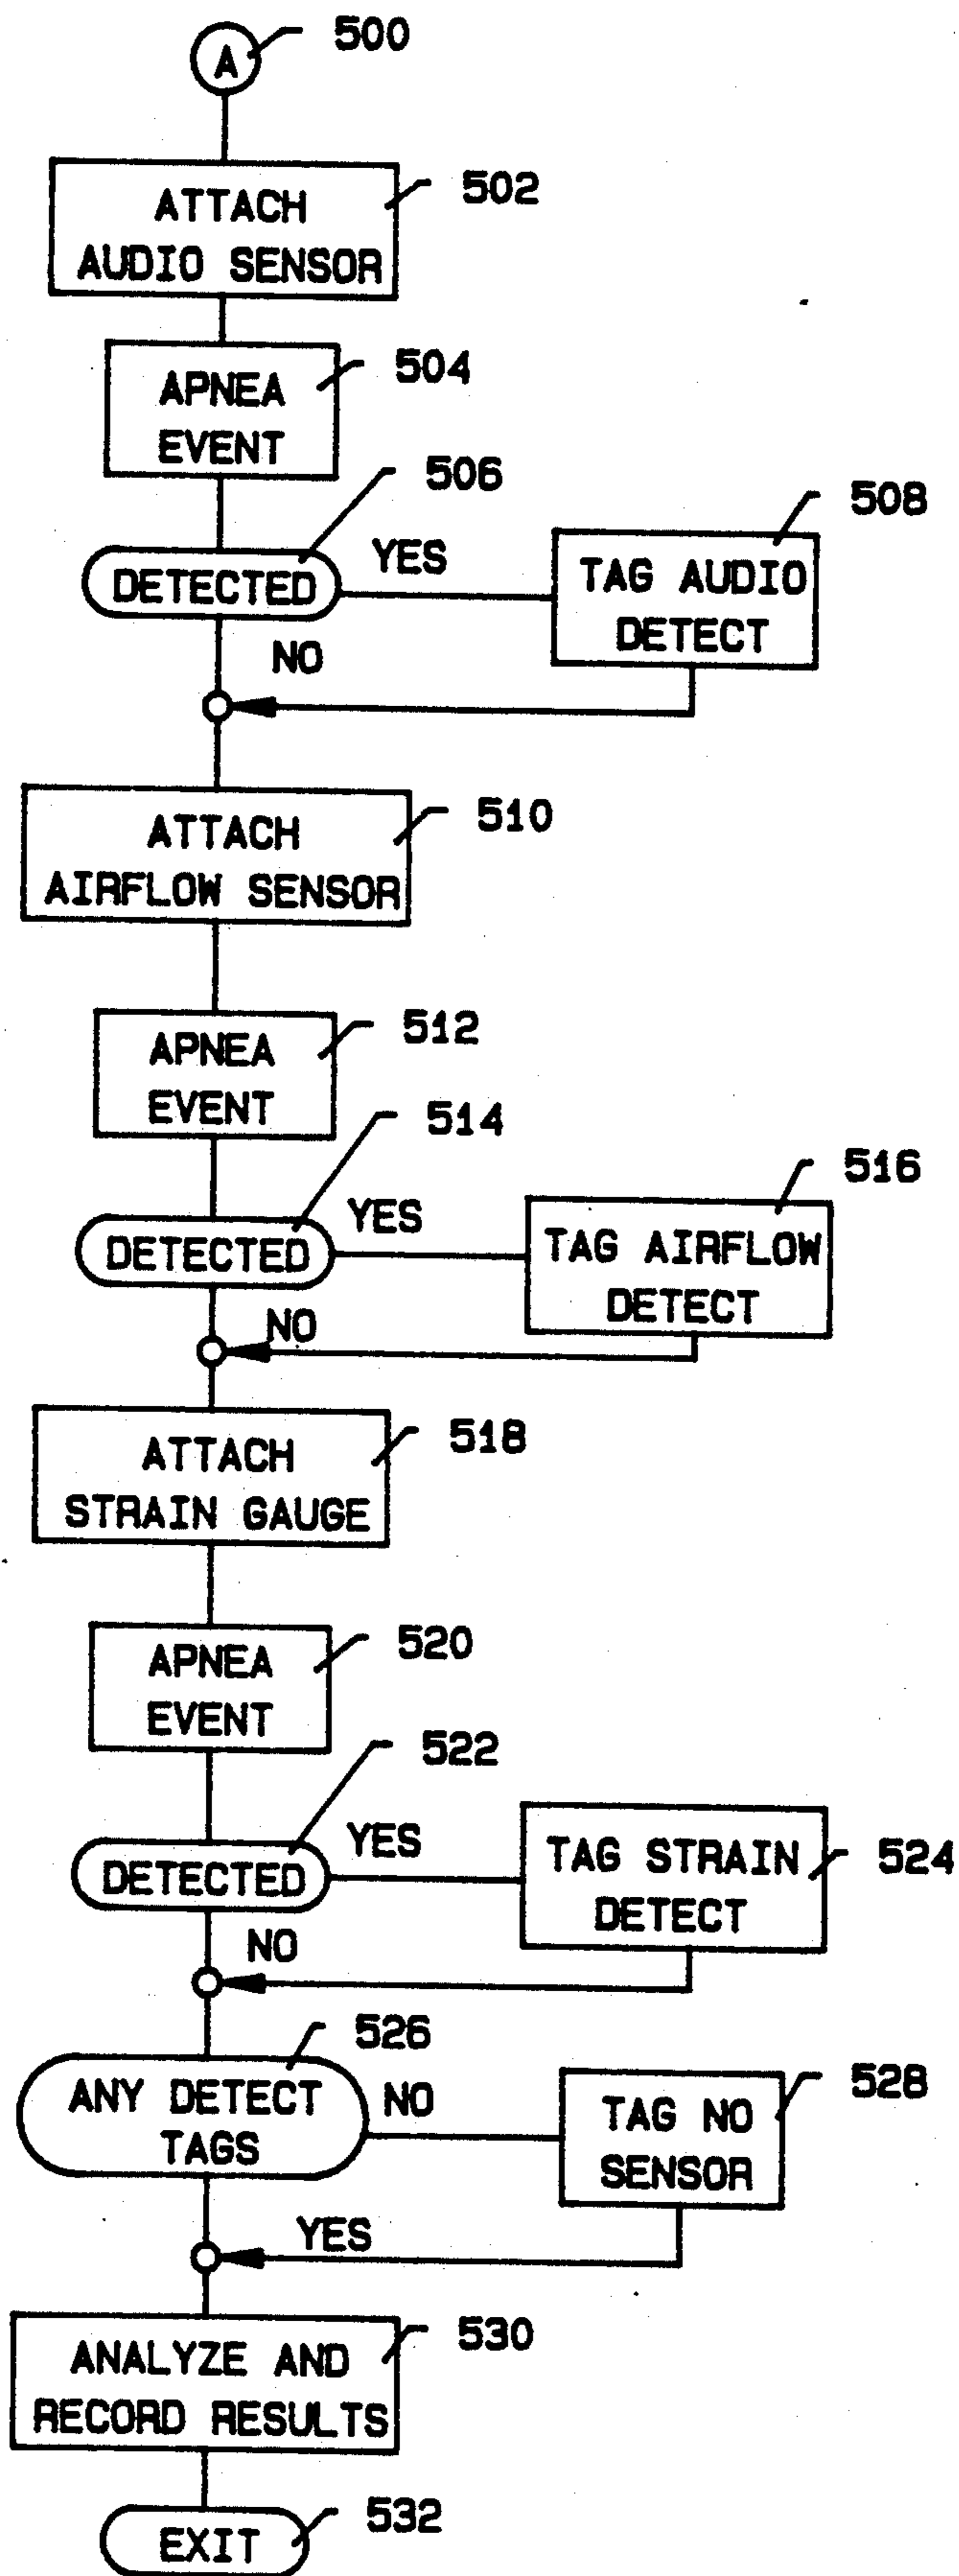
A 500

ATTACH AUDIO SENSOR 502

APNEA EVENT 504

506

DETECTED YES

TAG AUDIO DETECT 508

NO

ATTACH AIRFLOW SENSOR 510

APNEA EVENT 512

514

DETECTED YES

TAG AIRFLOW DETECT 516

NO

ATTACH STRAIN GAUGE 518

APNEA EVENT 520

522

DETECTED YES

TAG STRAIN DETECT 524

NO

526

ANY DETECT TAGS NO

TAG NO SENSOR 528

YES

ANALYZE AND RECORD RESULTS 530

EXIT 532